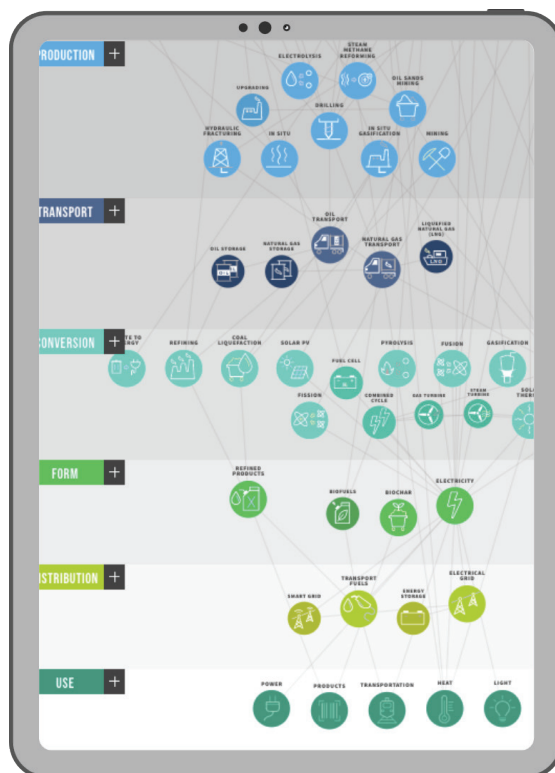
PRODUCTION +

ELECTROLYSIS

STEAM METHANE REFORMING

UPGRADING

OIL SANDS MINING

DRILLING

HYDRAULIC FRACTURING

IN SITU

IN SITU GASIFICATION

MINING

TRANSPORT +

OIL TRANSPORT

LIQUEFIED NATURAL GAS (LNG)

OIL STORAGE

NATURAL GAS STORAGE

NATURAL GAS TRANSPORT

LNG

CONVERSION +

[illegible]TE TO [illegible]RGY

REFINING

COAL LIQUEFACTION

SOLAR PV

FUEL CELL

PYROLYSIS

FUSION

GASIFICATION

FISSION

COMBINED CYCLE

GAS TURBINE

STEAM TURBINE

SOL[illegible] THER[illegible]

FORM +

REFINED PRODUCTS

BIOFUELS

BIOCHAR

ELECTRICITY

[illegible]ISTRIBUTION +

SMART GRID

TRANSPORT FUELS

ENERGY STORAGE

ELECTRICAL GRID

USE +

POWER

PRODUCTS

TRANSPORTATION

HEAT

LIGHT